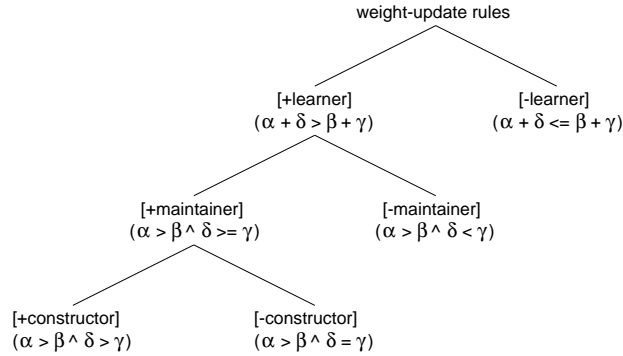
weight-update rules

[+learner]
($\alpha + \delta > \beta + \gamma$)

[-learner]
($\alpha + \delta <= \beta + \gamma$)

[+maintainer]
($\alpha > \beta$ ^ $\delta >= \gamma$)

[-maintainer]
($\alpha > \beta$ ^ $\delta < \gamma$)

[+constructor]
($\alpha > \beta$ ^ $\delta > \gamma$)

[-constructor]
($\alpha > \beta$ ^ $\delta = \gamma$)